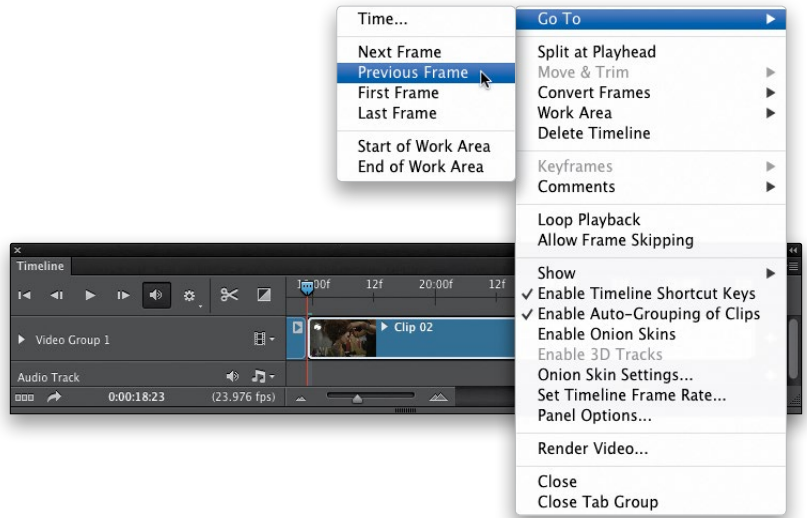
Time...

Next Frame
Previous Frame
First Frame
Last Frame

Start of Work Area
End of Work Area

Go To
Split at Playhead
Move & Trim
Convert Frames
Work Area
Delete Timeline

Keyframes
Comments

Loop Playback
Allow Frame Skipping

Show
✓ Enable Timeline Shortcut Keys
✓ Enable Auto-Grouping of Clips
Enable Onion Skins
Enable 3D Tracks
Onion Skin Settings...
Set Timeline Frame Rate...
Panel Options...

Render Video...

Close
Close Tab Group

Timeline
1:00f 12f 20:00f 12f
Video Group 1
Clip 02
Audio Track
0:00:18:23 (23.976 fps)